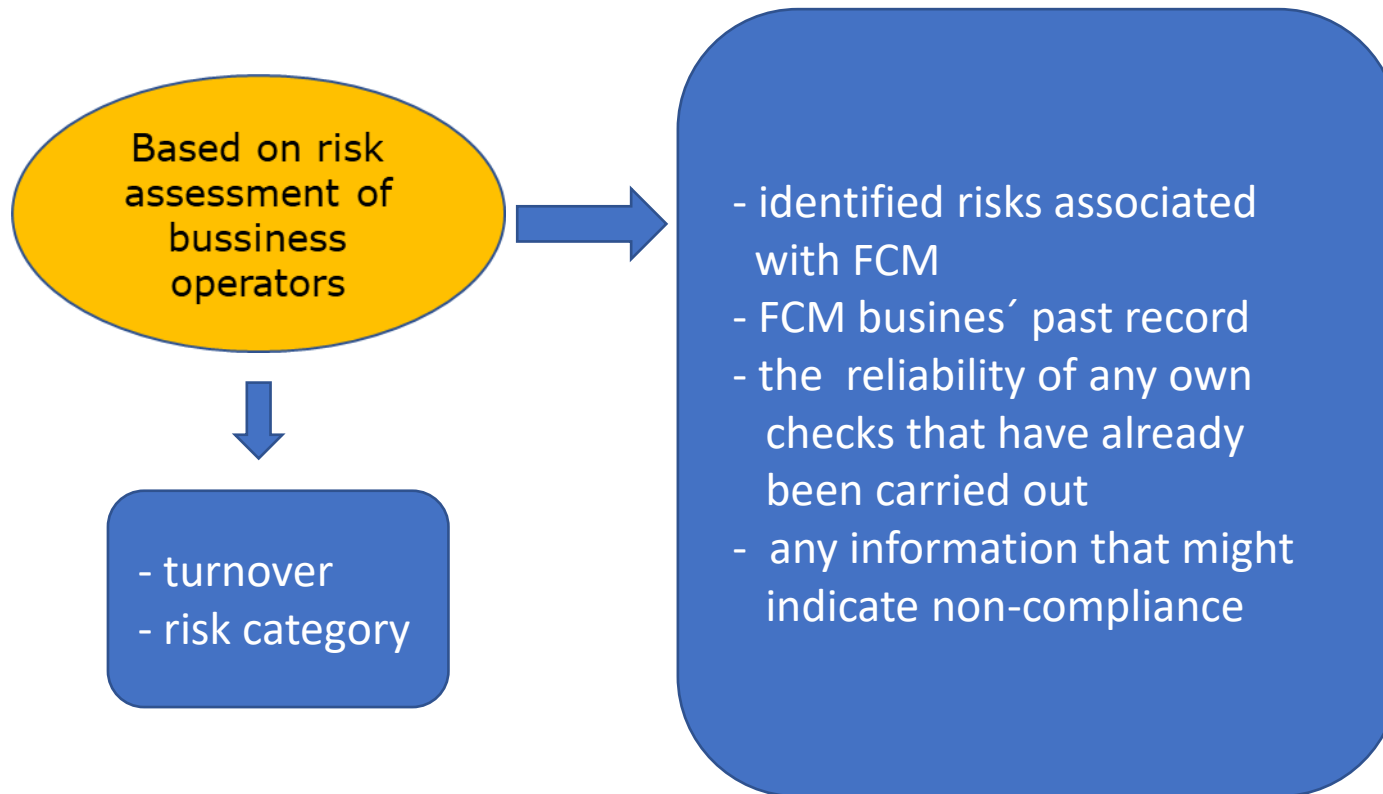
Based on risk assessment of bussiness operators

- turnover
- risk category

- identified risks associated with FCM
- FCM busines´ past record
- the reliability of any own checks that have already been carried out
- any information that might indicate non-compliance